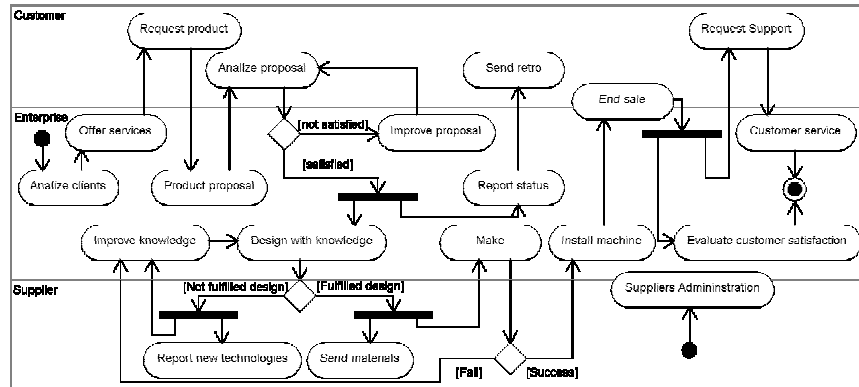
Customer

Request product

Request Support

Analize proposal

Send retro

End sale

Enterprise

Offer services

[not satisfied]

Improve proposal

Customer service

[satisfied]

Analize clients

Product proposal

Report status

Improve knowledge

Design with knowledge

Make

Install machine

Evaluate customer satisfaction

Supplier

[Not fulfilled design]

[Fulfilled design]

Suppliers Admininstration

Report new technologies

Send materials

[Fail]

[Success]